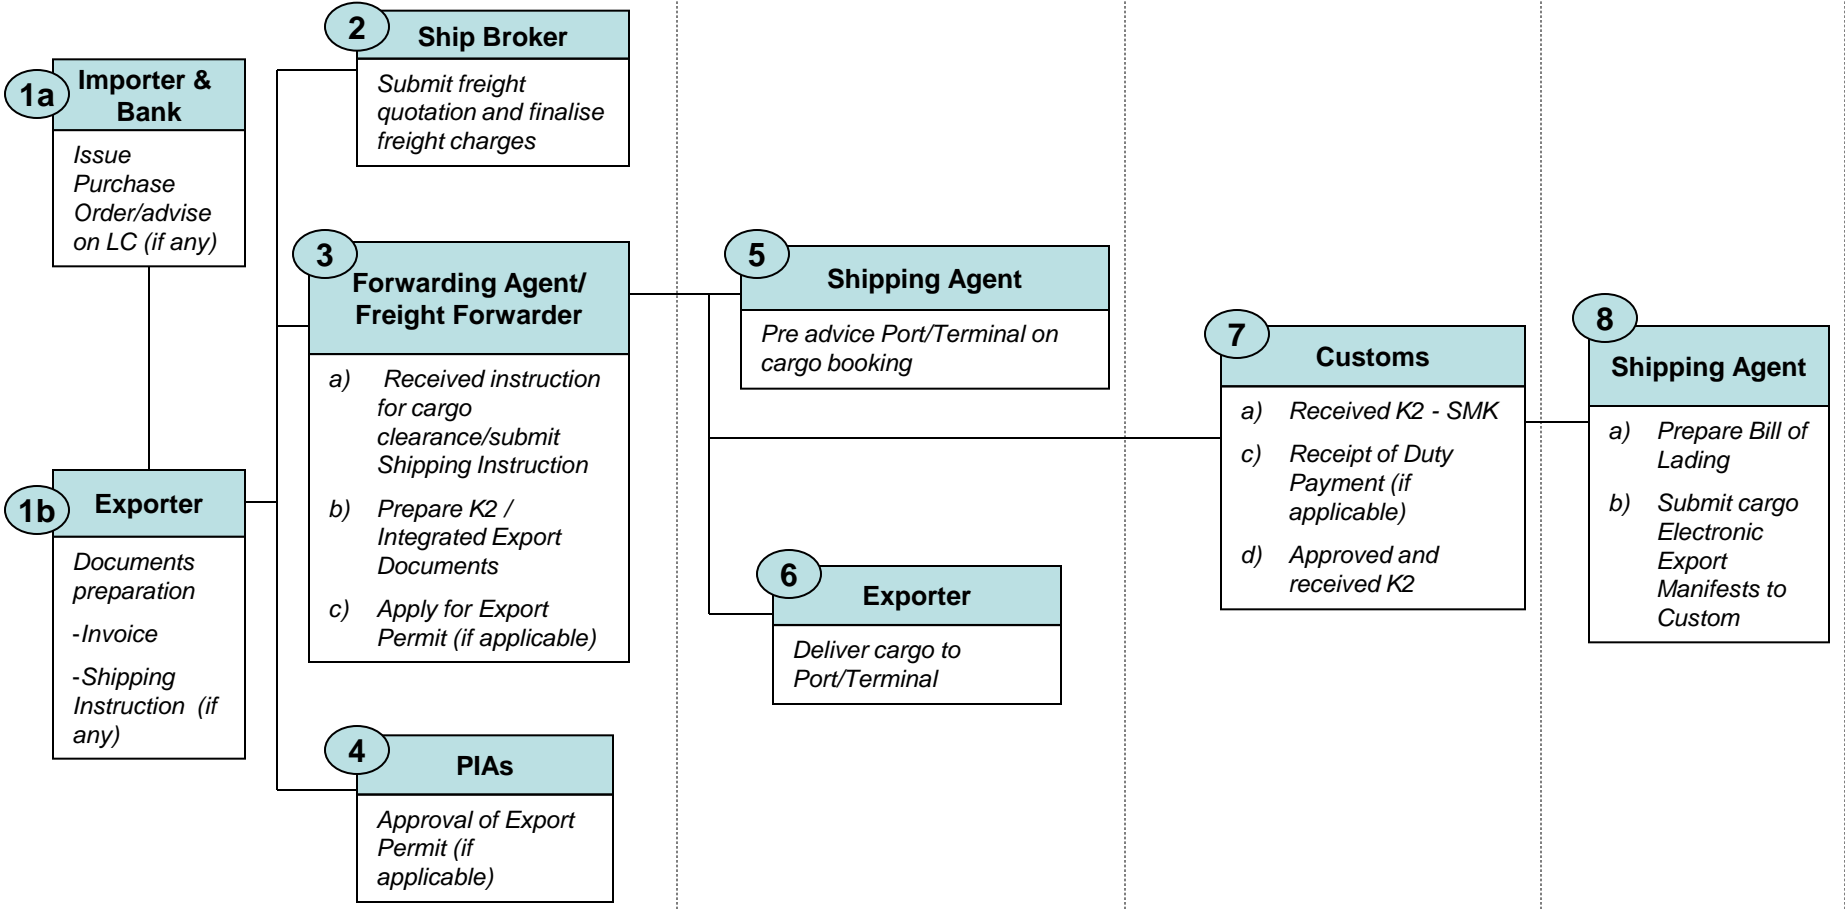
1a Importer & Bank

Issue Purchase Order/advise on LC (if any)

1b Exporter

Documents preparation

-Invoice

-Shipping Instruction (if any)

2 Ship Broker

Submit freight quotation and finalise freight charges

3 Forwarding Agent/ Freight Forwarder

a) Received instruction for cargo clearance/submit Shipping Instruction

b) Prepare K2 / Integrated Export Documents

c) Apply for Export Permit (if applicable)

4 PIAs

Approval of Export Permit (if applicable)

5 Shipping Agent

Pre advice Port/Terminal on cargo booking

6 Exporter

Deliver cargo to Port/Terminal

7 Customs

a) Received K2 - SMK

c) Receipt of Duty Payment (if applicable)

d) Approved and received K2

8 Shipping Agent

a) Prepare Bill of Lading

b) Submit cargo Electronic Export Manifests to Custom